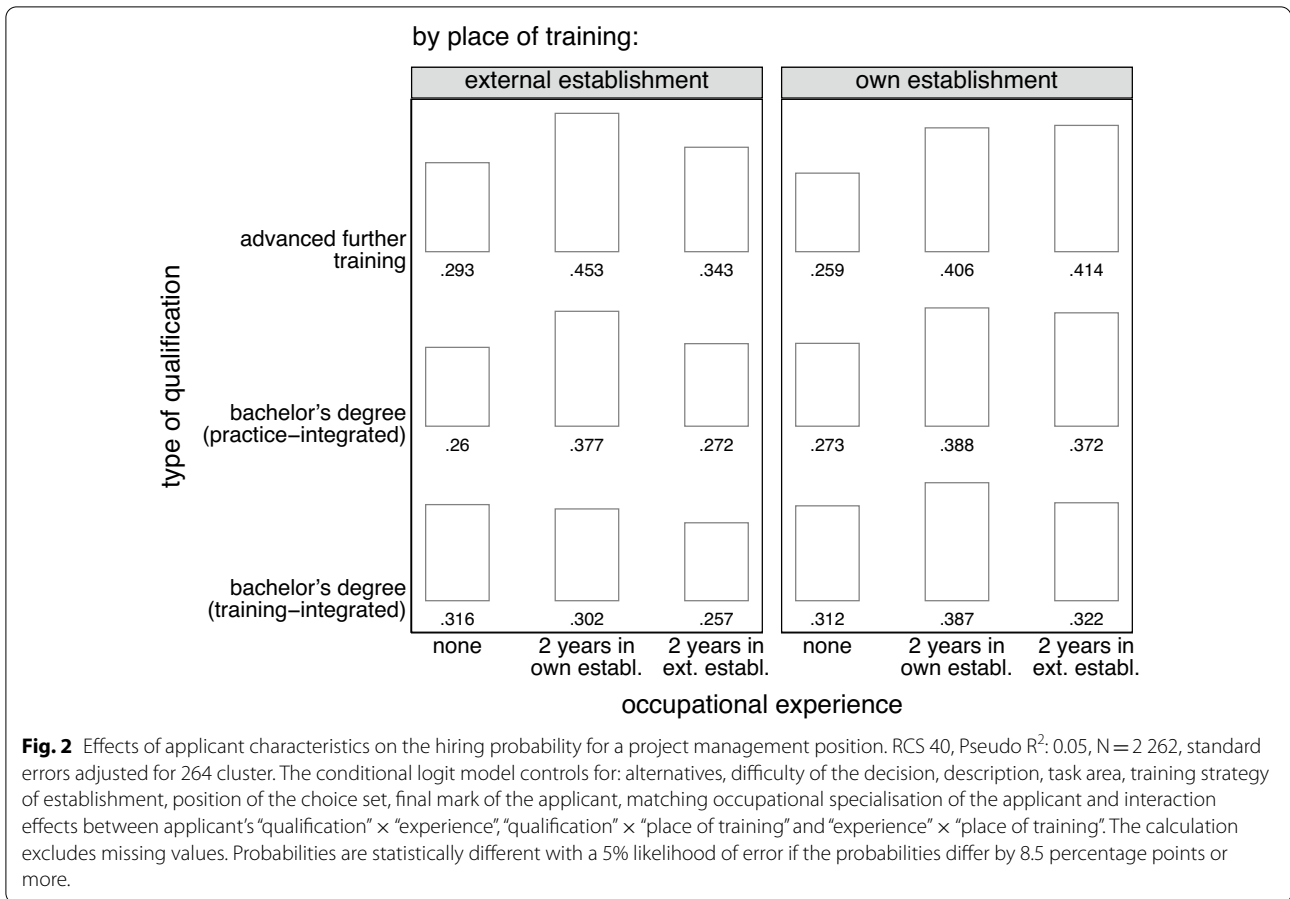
by place of training:

external establishment

own establishment

type of qualification

advanced further training

.293 .453 .343

.259 .406 .414

bachelor's degree (practice−integrated)

.26 .377 .272

.273 .388 .372

bachelor's degree (training−integrated)

.316 .302 .257

.312 .387 .322

none

2 years in own establ.

2 years in ext. establ.

none

2 years in own establ.

2 years in ext. establ.

occupational experience

**Fig. 2** Effects of applicant characteristics on the hiring probability for a project management position. RCS 40, Pseudo $R^2$: 0.05, N = 2 262, standard errors adjusted for 264 cluster. The conditional logit model controls for: alternatives, difficulty of the decision, description, task area, training strategy of establishment, position of the choice set, final mark of the applicant, matching occupational specialisation of the applicant and interaction effects between applicant's "qualification" × "experience", "qualification" × "place of training" and "experience" × "place of training". The calculation excludes missing values. Probabilities are statistically different with a 5% likelihood of error if the probabilities differ by 8.5 percentage points or more.